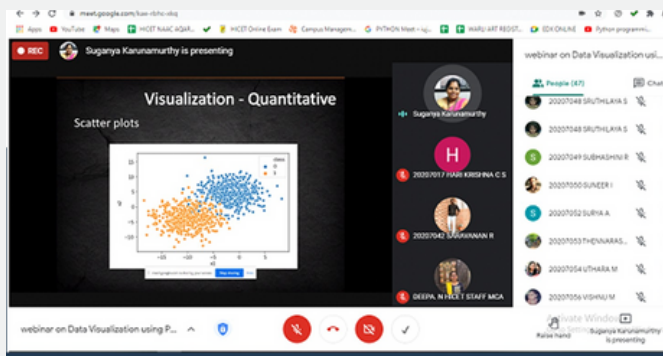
meet.google.com/kae-vbhc-vkq

Apps YouTube Maps HICET NAAC AQAR... HICET Online Exam Campus Managem... PYTHON Meet – ... WARLI ART REGIST... EDX ONLINE Python programmi...

REC Suganya Karunamurthy is presenting

webinar on Data Visualization usi...

People (47) Chat

Visualization - Quantitative

Scatter plots

class
0
1

Suganya Karunamurthy

H

20207017 HARI KRISHNA C S

20207042 SARAVANAN R

DEEPA. N HICET STAFF MCA

20207048 SRUTHILAYA S

20207048 SRUTHILAYA S

S 20207049 SUBHASHINI R

20207050 SUNEER I

S 20207052 SURYA A

20207053 THENNARAS...

S 20207054 UTHARA M

20207056 VISHNU M

webinar on Data Visualization using P...

Activate Windows

Raise hand

Suganya Karunamurthy is presenting